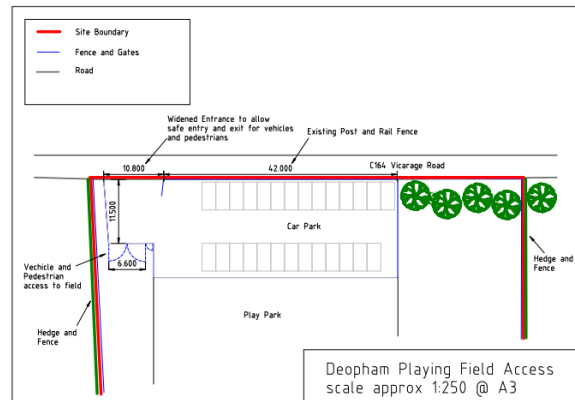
Site Boundary
Fence and Gates
Road

Widened Entrance to allow safe entry and exit for vehicles and pedestrians

Existing Post and Rail Fence

10.800
42.000
C164 Vicarage Road

11.500
6.600

Car Park

Vechicle and Pedestrian access to field

Hedge and Fence

Play Park

Hedge and Fence

Deopham Playing Field Access
scale approx 1:250 @ A3